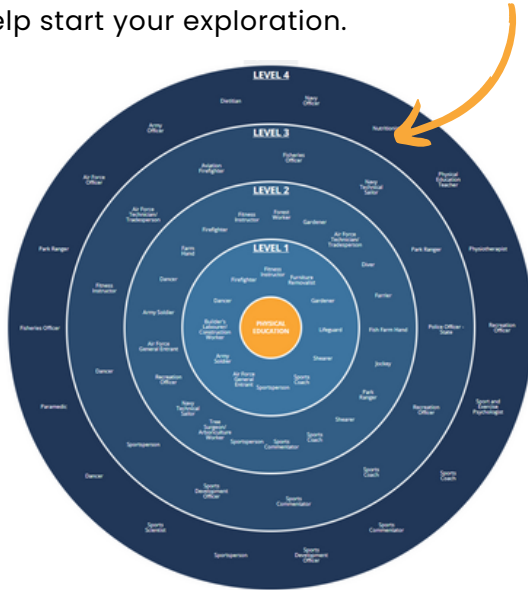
elp start your exploration.

LEVEL 4
Dietitian
Navy Officer
Army Officer
Nutritionist
Air Force Officer
Physical Education Teacher
Park Ranger
Park Ranger
Physiotherapist
Fisheries Officer
Recreation Officer
Police Officer - State
Paramedic
Sport and Exercise Psychologist
Dancer
Recreation Officer
Sports Coach
Sports Commentator
Sports Scientist
Sportsperson
Sports Development Officer

LEVEL 3
Aviation Firefighter
Fisheries Officer
Navy Technical Sailor
Air Force Technician/ Tradesperson
Fitness Instructor
Diver
Farrier
Fish Farm Hand
Jockey
Dancer
Recreation Officer
Shearer
Sportsperson
Sports Development Officer
Sports Commentator

LEVEL 2
Firefighter
Fitness Instructor
Forest Worker
Gardener
Air Force Technician/ Tradesperson
Farm Hand
Dancer
Army Soldier
Air Force General Entrant
Navy Technical Sailor
Tree Surgeon/ Arboriculture Worker
Sportsperson
Sports Commentator
Sports Coach
Park Ranger
Lifeguard

LEVEL 1
Firefighter
Fitness Instructor
Furniture Removalist
Dancer
Gardener
Builder's Labourer/ Construction Worker
PHYSICAL EDUCATION
Lifeguard
Army Soldier
Shearer
Air Force General Entrant
Sports Coach
Sportsperson